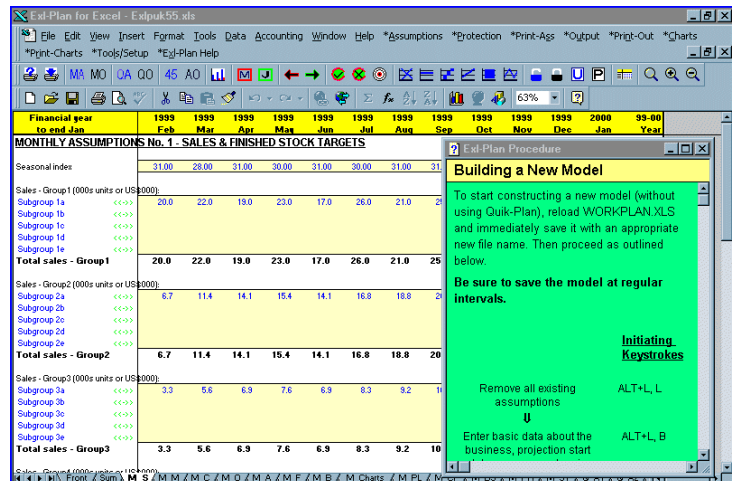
Exl-Plan for Excel - Exlpuk55.xls

File Edit View Insert Format Tools Data Accounting Window Help *Assumptions *Protection *Print-Ags *Output *Print-Out *Charts *Print-Charts *Tools/Setup *Exl-Plan Help

MA MO OA OO 45 AO M J

63%

| Financial year to end Jan | 1999 Feb | 1999 Mar | 1999 Apr | 1999 May | 1999 Jun | 1999 Jul | 1999 Aug | 1999 Sep | 1999 Oct | 1999 Nov | 1999 Dec | 2000 Jan | 99-00 Year |
|---|---|---|---|---|---|---|---|---|---|---|---|---|---|

MONTHLY ASSUMPTIONS No. 1 - SALES & FINISHED STOCK TARGETS

| Seasonal index | | 31.00 | 28.00 | 31.00 | 30.00 | 31.00 | 30.00 | 31.00 | 31 |
|---|---|---|---|---|---|---|---|---|---|
| Sales - Group1 (000s units or US$000): | | | | | | | | | |
| Subgroup 1a | <<->> | 20.0 | 22.0 | 19.0 | 23.0 | 17.0 | 26.0 | 21.0 | 2 |
| Subgroup 1b | <<->> | | | | | | | | |
| Subgroup 1c | <<->> | | | | | | | | |
| Subgroup 1d | <<->> | | | | | | | | |
| Subgroup 1e | <<->> | | | | | | | | |
| Total sales - Group1 | | 20.0 | 22.0 | 19.0 | 23.0 | 17.0 | 26.0 | 21.0 | 25 |
| Sales - Group2 (000s units or US$000): | | | | | | | | | |
| Subgroup 2a | <<->> | 6.7 | 11.4 | 14.1 | 15.4 | 14.1 | 16.8 | 18.8 | 2 |
| Subgroup 2b | <<->> | | | | | | | | |
| Subgroup 2c | <<->> | | | | | | | | |
| Subgroup 2d | <<->> | | | | | | | | |
| Subgroup 2e | <<->> | | | | | | | | |
| Total sales - Group2 | | 6.7 | 11.4 | 14.1 | 15.4 | 14.1 | 16.8 | 18.8 | 20 |
| Sales - Group3 (000s units or US$000): | | | | | | | | | |
| Subgroup 3a | <<->> | 3.3 | 5.6 | 6.9 | 7.6 | 6.9 | 8.3 | 9.2 | 1 |
| Subgroup 3b | <<->> | | | | | | | | |
| Subgroup 3c | <<->> | | | | | | | | |
| Subgroup 3d | <<->> | | | | | | | | |
| Subgroup 3e | <<->> | | | | | | | | |
| Total sales - Group3 | | 3.3 | 5.6 | 6.9 | 7.6 | 6.9 | 8.3 | 9.2 | 10 |

Front / Sum / M S / M M / M C / M O / M A / M F / M B / M Charts / M PL / M

Exl-Plan Procedure

Building a New Model

To start constructing a new model (without using Quik-Plan), reload WORKPLAN.XLS and immediately save it with an appropriate new file name. Then proceed as outlined below.

Be sure to save the model at regular intervals.

Initiating Keystrokes

Remove all existing assumptions ALT+L, L

⇓

Enter basic data about the business, projection start ALT+L, B